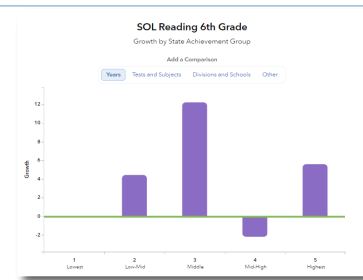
SOL Reading 6th Grade

Growth by State Achievement Group

Add a Comparison

Years Tests and Subjects Divisions and Schools Other

12
10
8
6
4
2
0
-2

Growth

1
Lowest

2
Low-Mid

3
Middle

4
Mid-High

5
Highest